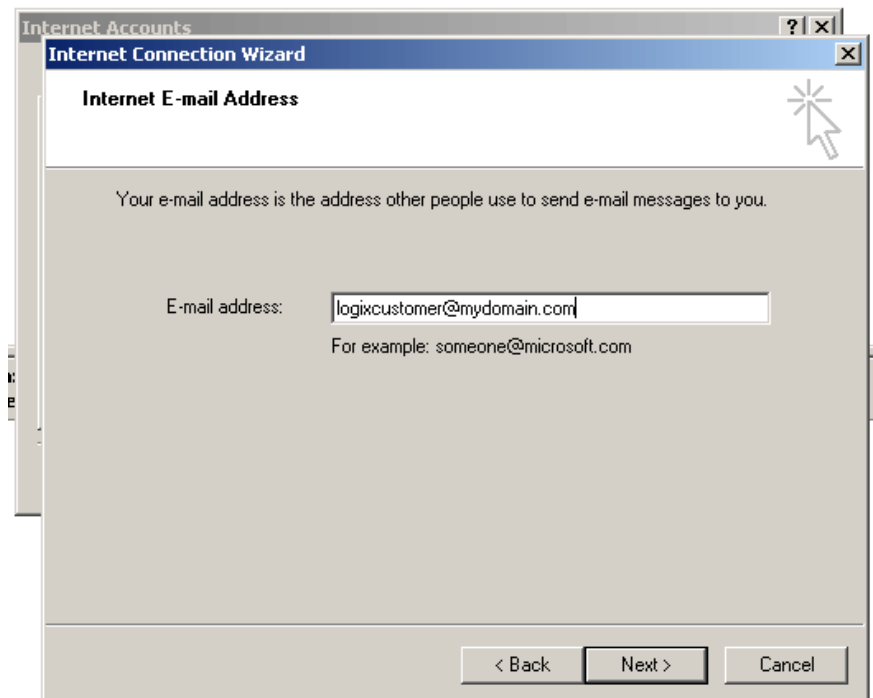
Internet Accounts

?

Internet Connection Wizard

Internet E-mail Address

Your e-mail address is the address other people use to send e-mail messages to you.

E-mail address: logixcustomer@mydomain.com

For example: someone@microsoft.com

< Back

Next >

Cancel